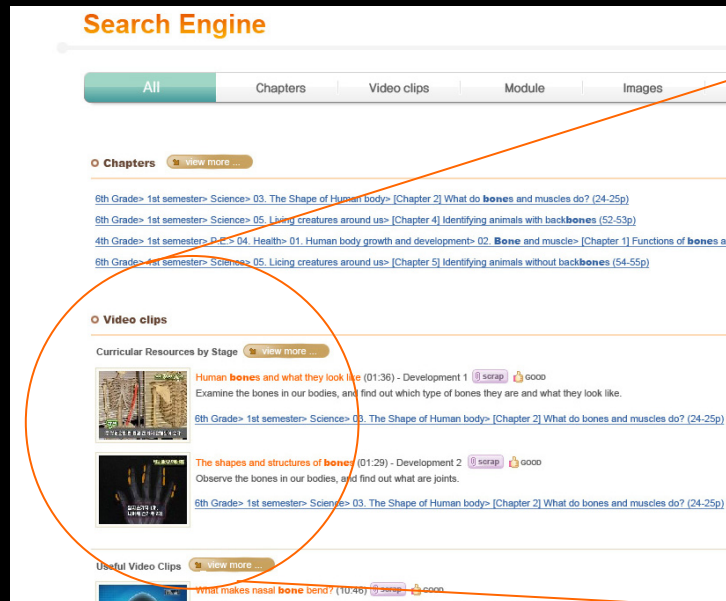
Search Engine

All | Chapters | Video clips | Module | Images

Chapters view more ...

6th Grade> 1st semester> Science> 03. The Shape of Human body> [Chapter 2] What do bones and muscles do? (24-25p)

6th Grade> 1st semester> Science> 05. Living creatures around us> [Chapter 4] Identifying animals with backbones (52-53p)

4th Grade> 1st semester> P.E.> 04. Health> 01. Human body growth and development> 02. Bone and muscle> [Chapter 1] Functions of bones a

6th Grade> 1st semester> Science> 05. Licing creatures around us> [Chapter 5] Identifying animals without backbones (54-55p)

Video clips

Curricular Resources by Stage view more ...

Human bones and what they look like (01:36) - Development 1 scrap GOOD
Examine the bones in our bodies, and find out which type of bones they are and what they look like.
6th Grade> 1st semester> Science> 03. The Shape of Human body> [Chapter 2] What do bones and muscles do? (24-25p)

The shapes and structures of bones (01:29) - Development 2 scrap GOOD
Observe the bones in our bodies, and find out what are joints.
6th Grade> 1st semester> Science> 03. The Shape of Human body> [Chapter 2] What do bones and muscles do? (24-25p)

Useful Video Clips view more ...

What makes nasal bone bend? (10:46) scrap GOOD